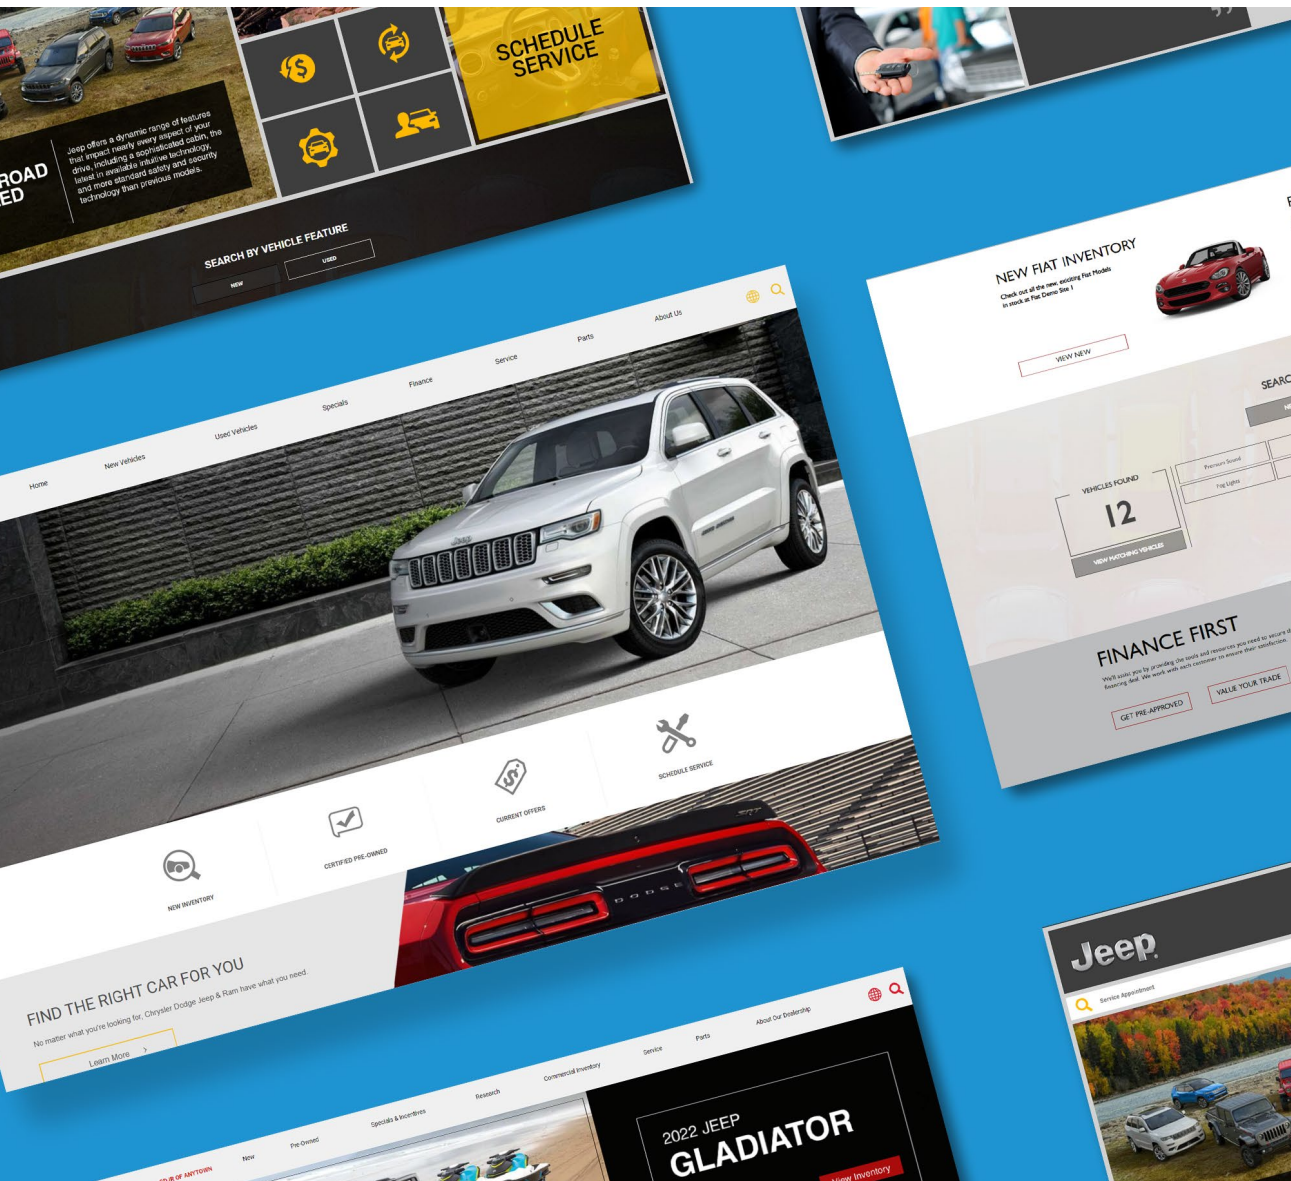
ROAD
ED

Jeep offers a dynamic range of features that impact nearly every aspect of your drive, including a sophisticated cabin, the latest in available intuitive technology, and more standard safety and security technology than previous models.

SCHEDULE SERVICE

SEARCH BY VEHICLE FEATURE

NEW

USED

Home

New Vehicles

Used Vehicles

Specials

Finance

Service

Parts

About Us

NEW INVENTORY

CERTIFIED PRE-OWNED

CURRENT OFFERS

SCHEDULE SERVICE

FIND THE RIGHT CAR FOR YOU

No matter what you're looking for, Chrysler Dodge Jeep & Ram have what you need.

Learn More

NEW FIAT INVENTORY

Check out all the new, exciting Fiat Models in stock at Fiat Demo Site !

VIEW NEW

SEARC

VEHICLES FOUND

12

VIEW MATCHING VEHICLES

Premium Sound

Fog Lights

FINANCE FIRST

We'll assist you by providing the tools and resources you need to secure the financing deal. We work with each customer to ensure their satisfaction.

GET PRE-APPROVED

VALUE YOUR TRADE

New

Pre-Owned

Specials & Incentives

Research

Commercial Inventory

Service

Parts

About Our Dealership

2022 JEEP

GLADIATOR

View Inventory

Jeep

Service Appointment